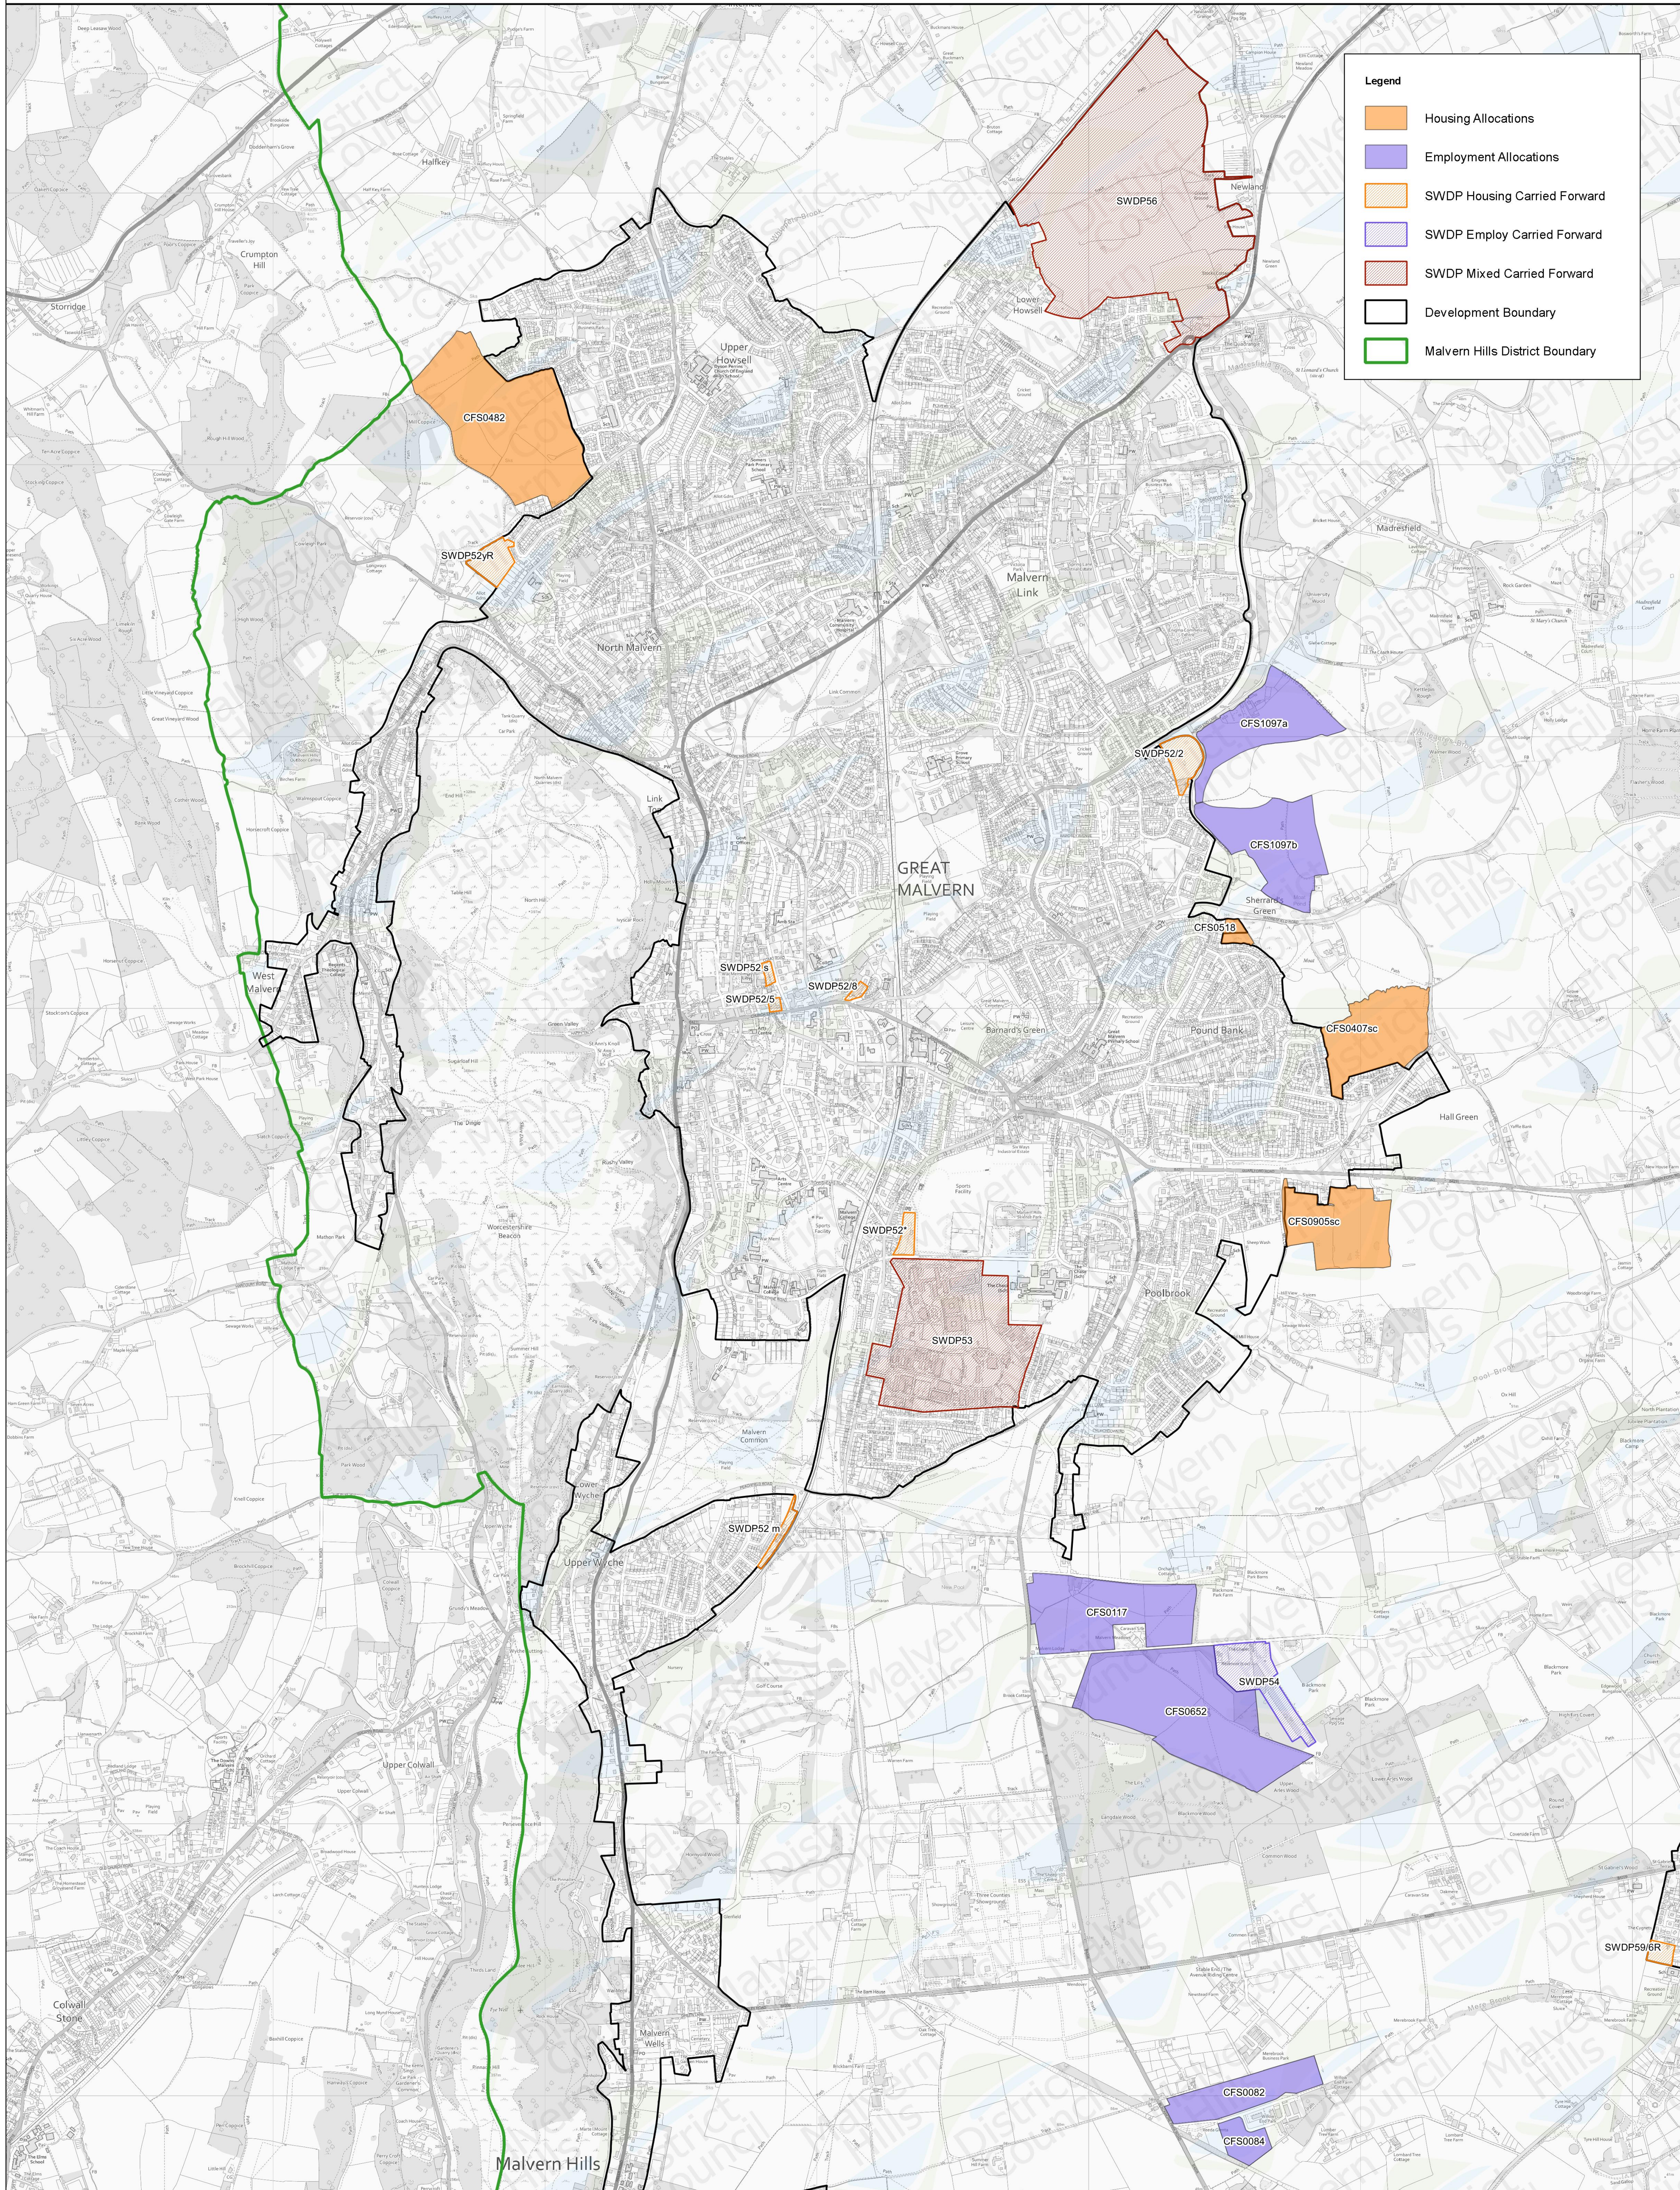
Legend
Housing Allocations
Employment Allocations
SWDP Housing Carried Forward
SWDP Employ Carried Forward
SWDP Mixed Carried Forward
Development Boundary
Malvern Hills District Boundary

SWDP56
Newland
Lower Howsell
Upper Howsell
CFS0482
SWDP52/R
Halfkey
Crumpton Hill
Storridge
Madresfield
Malvern Link
North Malvern
CFS1097a
SWDP52/2
CFS1097b
GREAT MALVERN
Link Top
Sherrards Green
CFS0518
West Malvern
SWDP52/s
SWDP52/5
SWDP52/8
Barnards Green
Pound Bank
CFS0407sc
Hall Green
Worcestershire Beacon
SWDP52*
CFS0905sc
Poolbrook
SWDP53
Malvern Common
Lower Wyche
Upper Wyche
SWDP52 m
CFS0117
SWDP54
CFS0652
Upper Colwall
Colwall Stone
Malvern Wells
SWDP59/6R
CFS0082
CFS0084
Malvern Hills